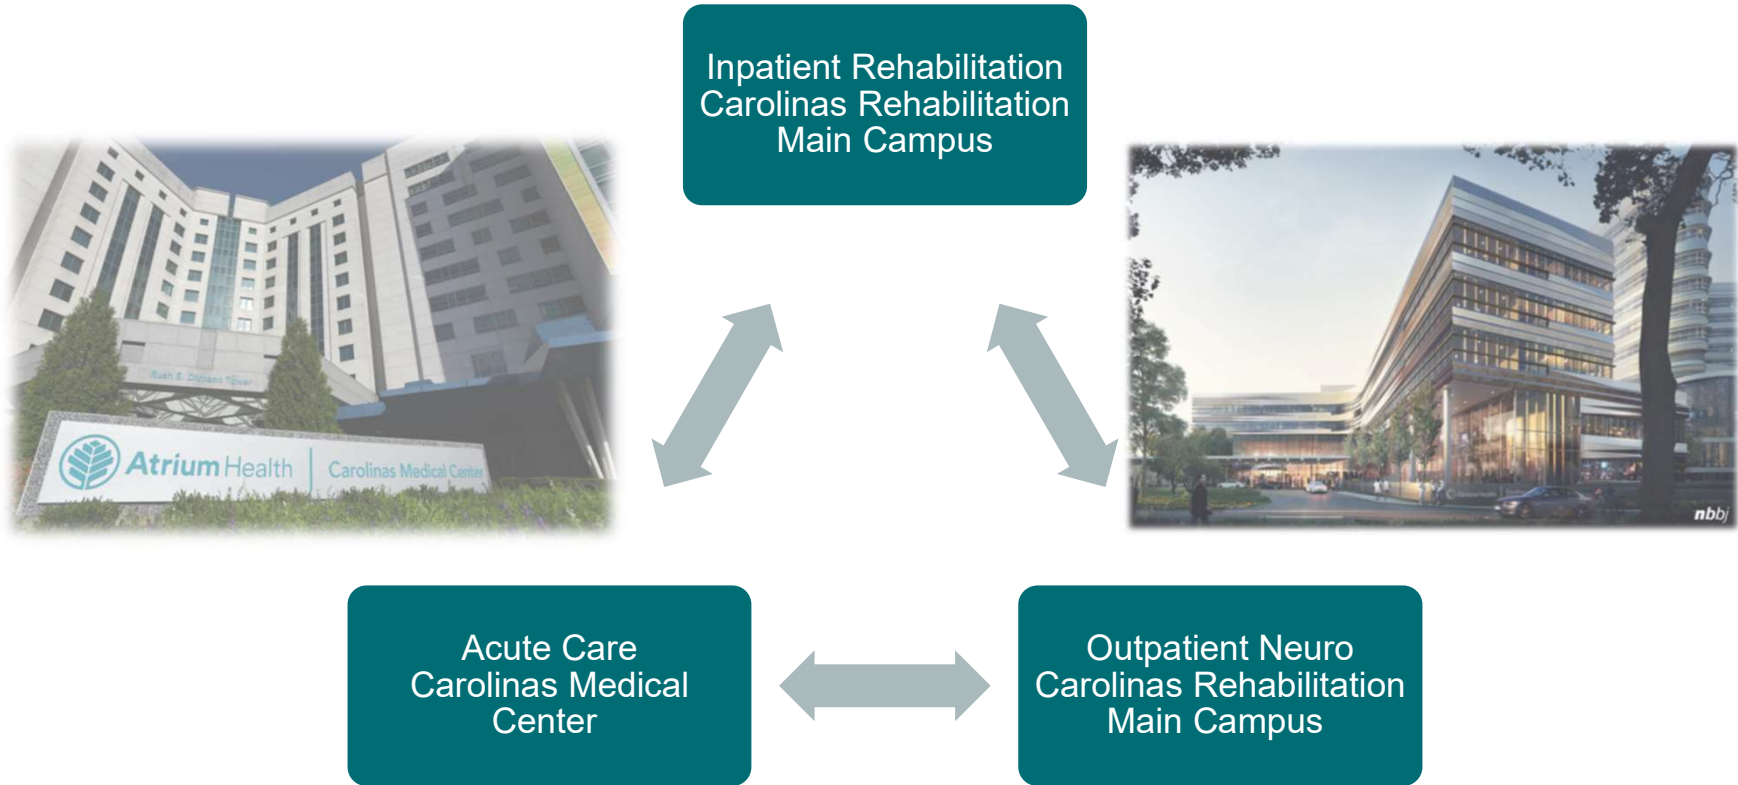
Inpatient Rehabilitation
Carolinas Rehabilitation
Main Campus

Rush S. Dickson Tower

Atrium Health | Carolinas Medical Center

nbbj

Acute Care
Carolinas Medical
Center

Outpatient Neuro
Carolinas Rehabilitation
Main Campus